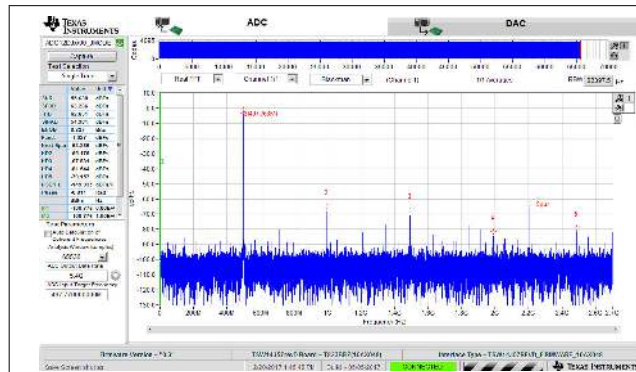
TEXAS INSTRUMENTS

ADC

DAC

Capture

Test Selection

Single Tone

Real FFT

Channel 1/2

Blackman

Codes

4095

0

dBFS

10.0

0.0

-10.0

-20.0

-30.0

-40.0

-50.0

-60.0

-70.0

-80.0

-90.0

-100.0

-110.0

-120.0

-130.0

-140.0

-150.0

2

3

4

5

Spur

Frequency (Hz)

0

2000

4000

6000

8000

Analysis Window (samples)

65536

ADC Output Data Rate

Single Tone

Tone Parameters

Auto Calculation of Coherent Frequencies

TEXAS INSTRUMENTS